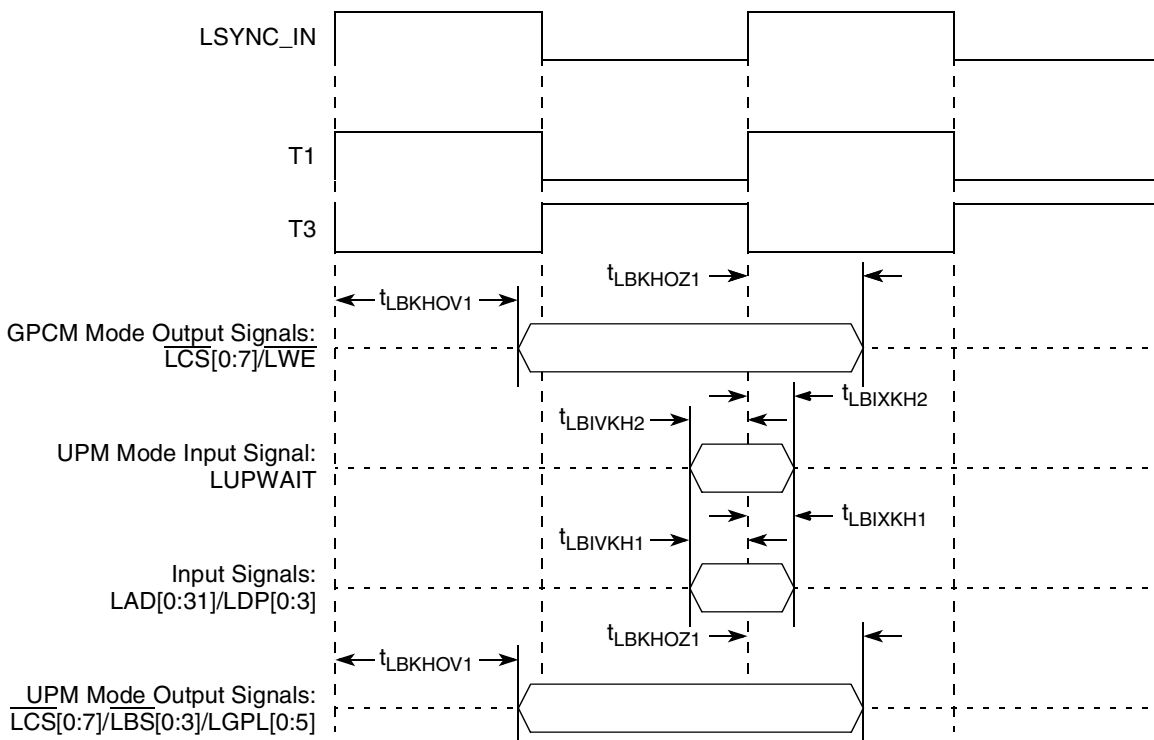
LSYNC_IN

T1

T3

$t_{LBKHOZ1}$

$t_{LBKHOV1}$

GPCM Mode Output Signals:
$\overline{LCS}$[0:7]/$\overline{LWE}$

$t_{LBIXKH2}$

$t_{LBIVKH2}$

UPM Mode Input Signal:
LUPWAIT

$t_{LBIXKH1}$

$t_{LBIVKH1}$

Input Signals:
LAD[0:31]/LDP[0:3]

$t_{LBKHOZ1}$

$t_{LBKHOV1}$

UPM Mode Output Signals:
$\overline{LCS}$[0:7]/$\overline{LBS}$[0:3]/LGPL[0:5]